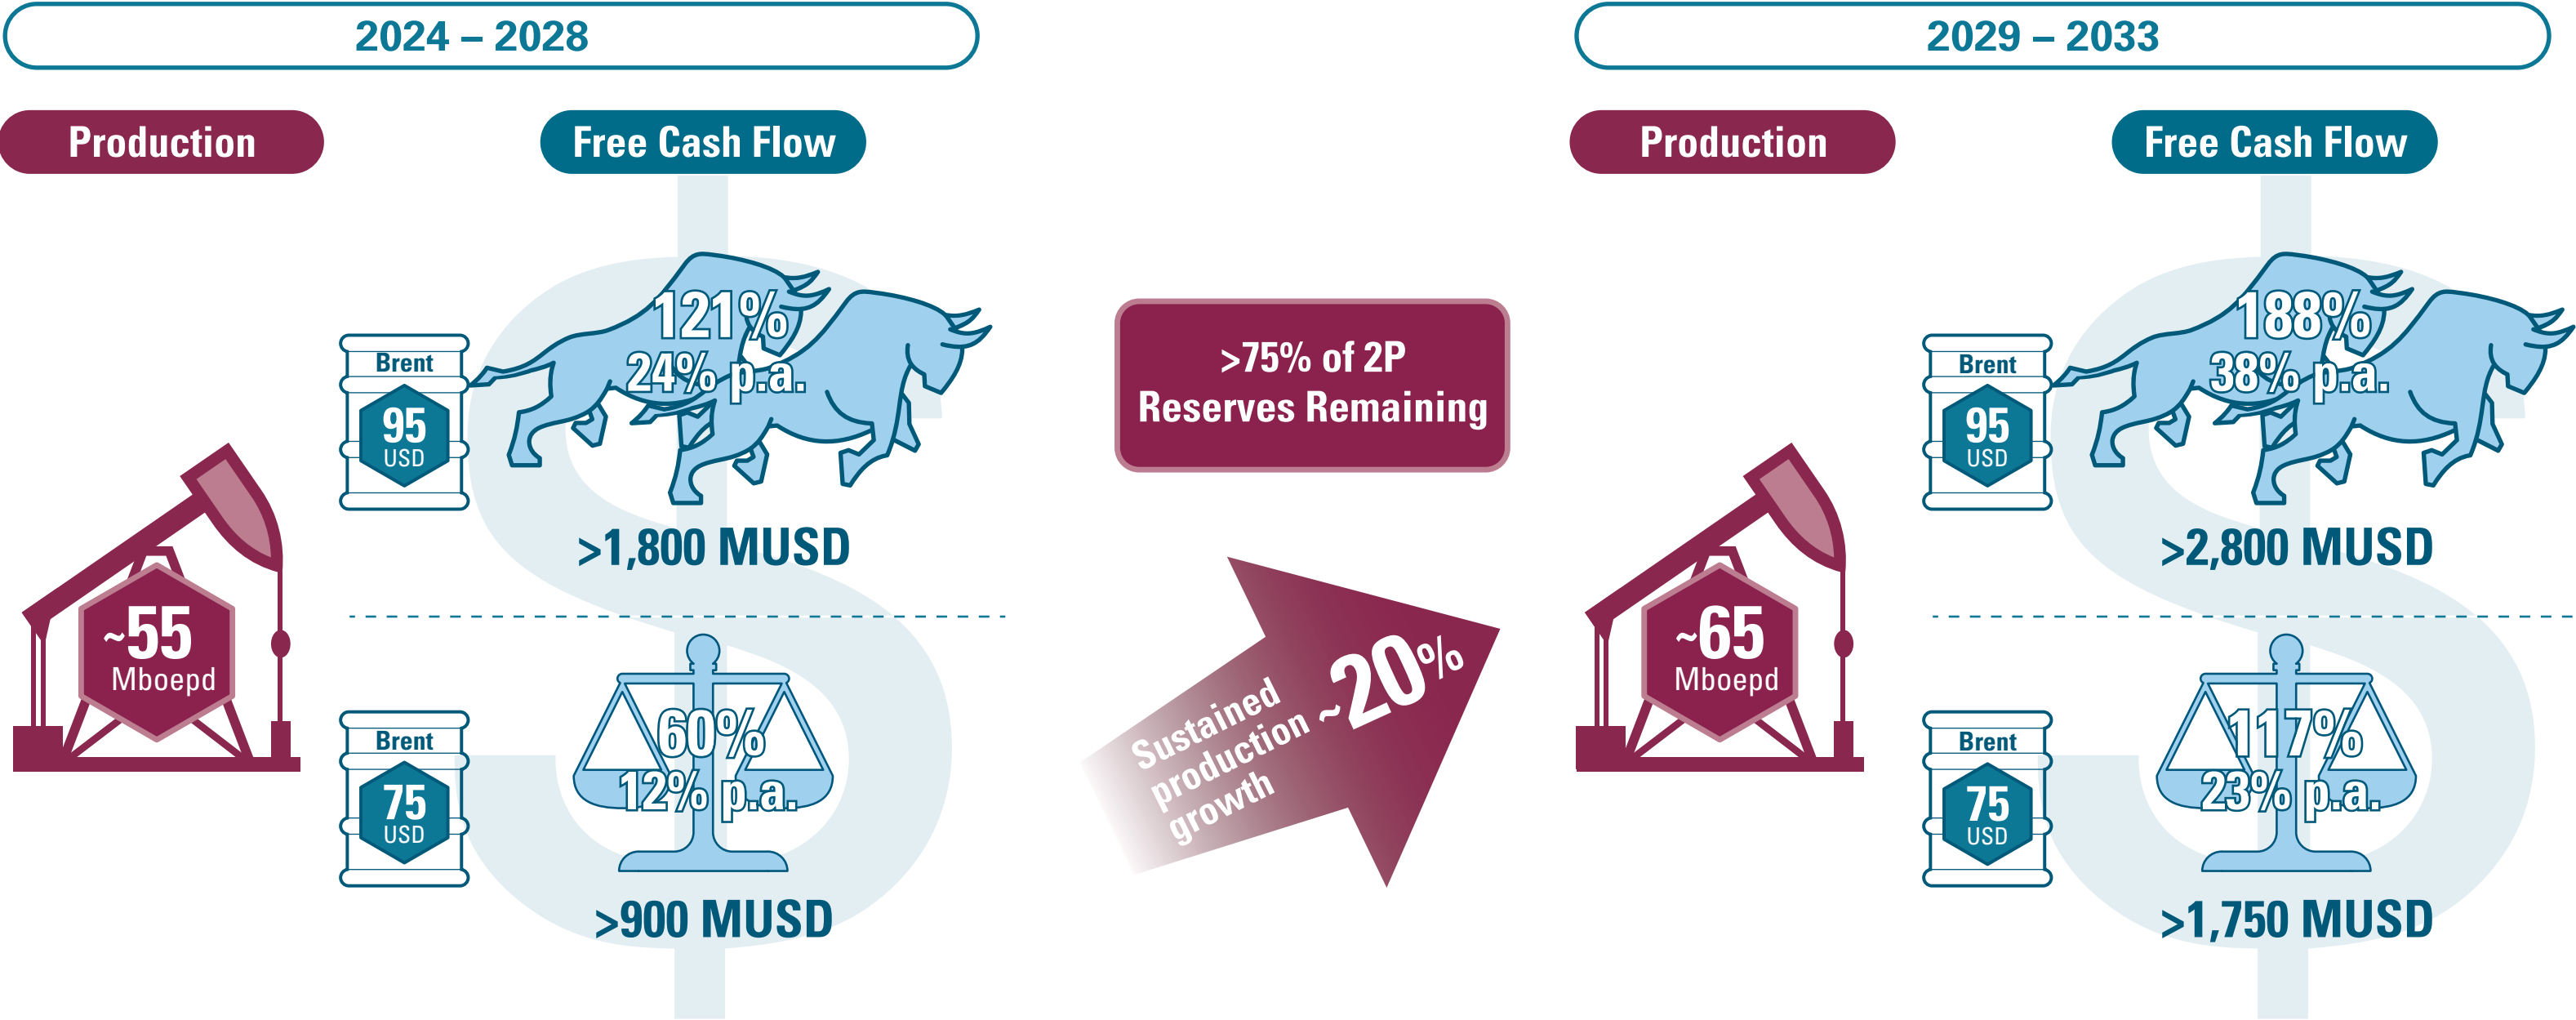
2024 – 2028

Production

~55
Mboepd

Free Cash Flow

Brent
95
USD

121%
24% p.a.

>1,800 MUSD

Brent
75
USD

60%
12% p.a.

>900 MUSD

>75% of 2P
Reserves Remaining

Sustained production growth ~20%

2029 – 2033

Production

~65
Mboepd

Free Cash Flow

Brent
95
USD

188%
38% p.a.

>2,800 MUSD

Brent
75
USD

117%
23% p.a.

>1,750 MUSD